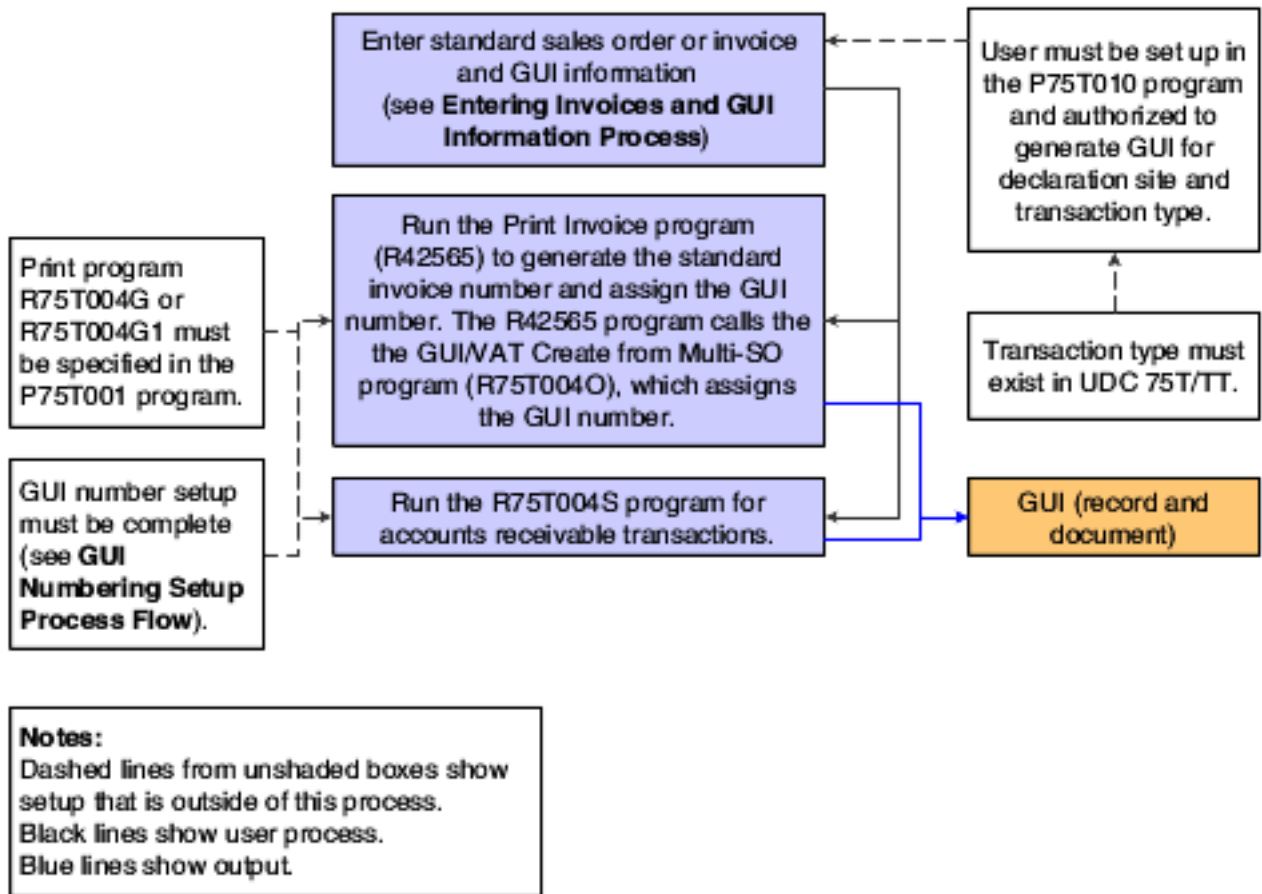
Enter standard sales order or invoice and GUI information (see **Entering Invoices and GUI Information Process**)

User must be set up in the P75T010 program and authorized to generate GUI for declaration site and transaction type.

Print program R75T004G or R75T004G1 must be specified in the P75T001 program.

Run the Print Invoice program (R42565) to generate the standard invoice number and assign the GUI number. The R42565 program calls the the GUI/VAT Create from Multi-SO program (R75T004O), which assigns the GUI number.

Transaction type must exist in UDC 75T/TT.

GUI number setup must be complete (see **GUI Numbering Setup Process Flow**).

Run the R75T004S program for accounts receivable transactions.

GUI (record and document)

**Notes:**
Dashed lines from unshaded boxes show setup that is outside of this process.
Black lines show user process.
Blue lines show output.